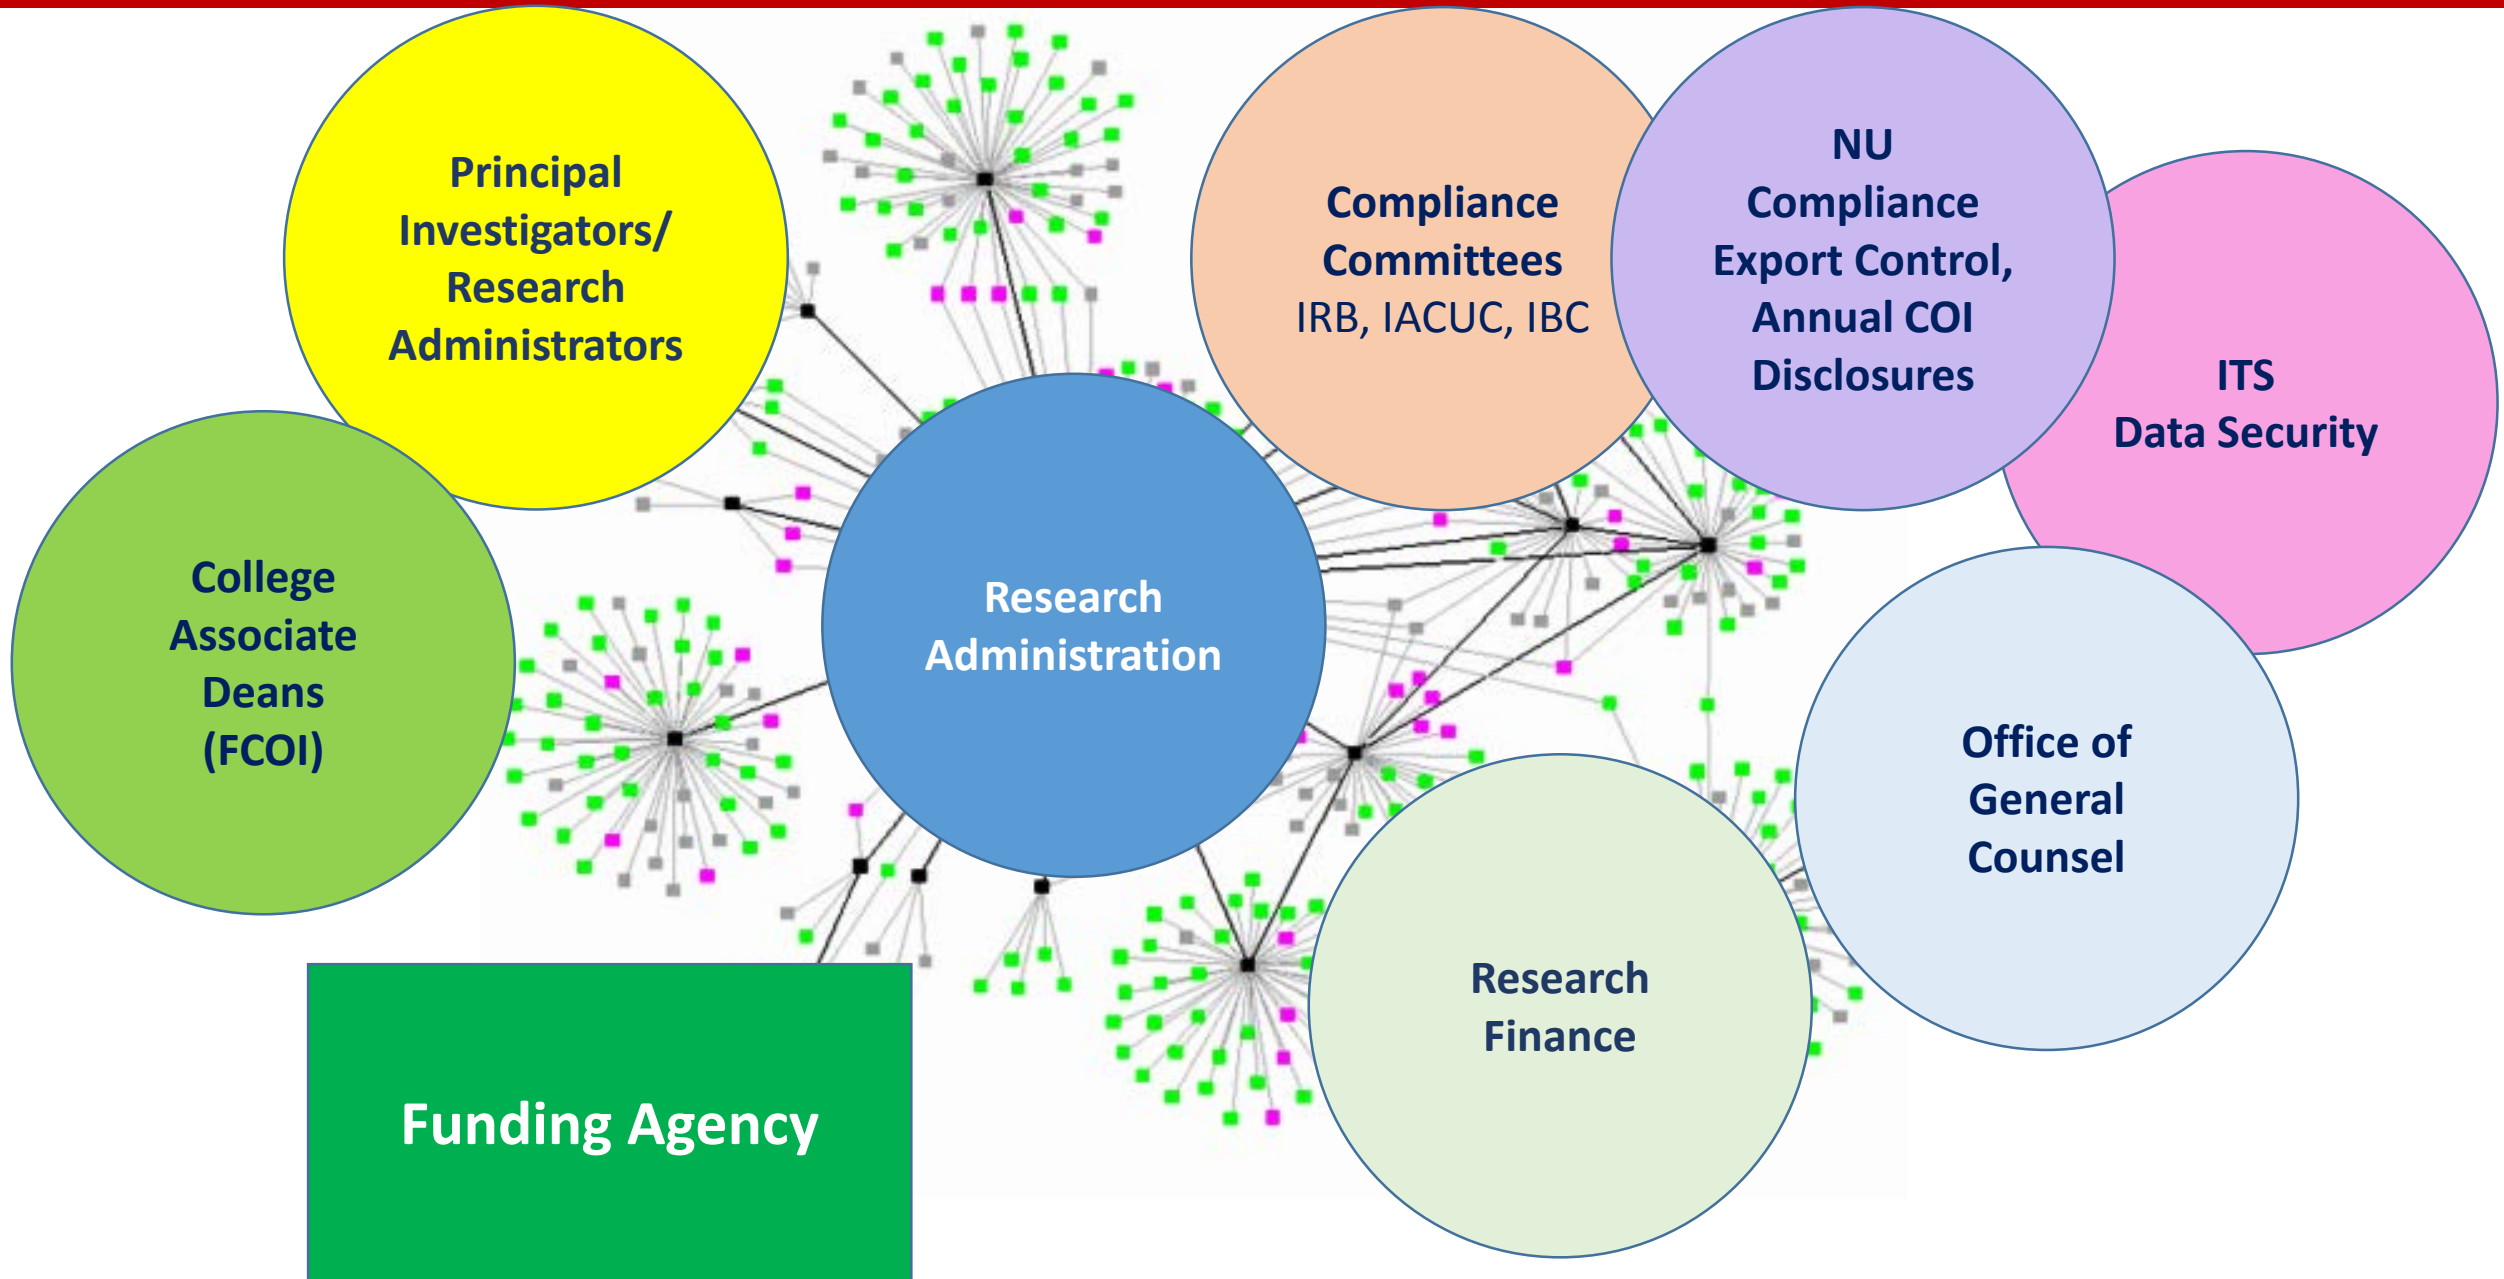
Principal Investigators/ Research Administrators

Compliance Committees
IRB, IACUC, IBC

NU Compliance Export Control, Annual COI Disclosures

ITS
Data Security

College Associate Deans (FCOI)

Research Administration

Office of General Counsel

Research Finance

Funding Agency